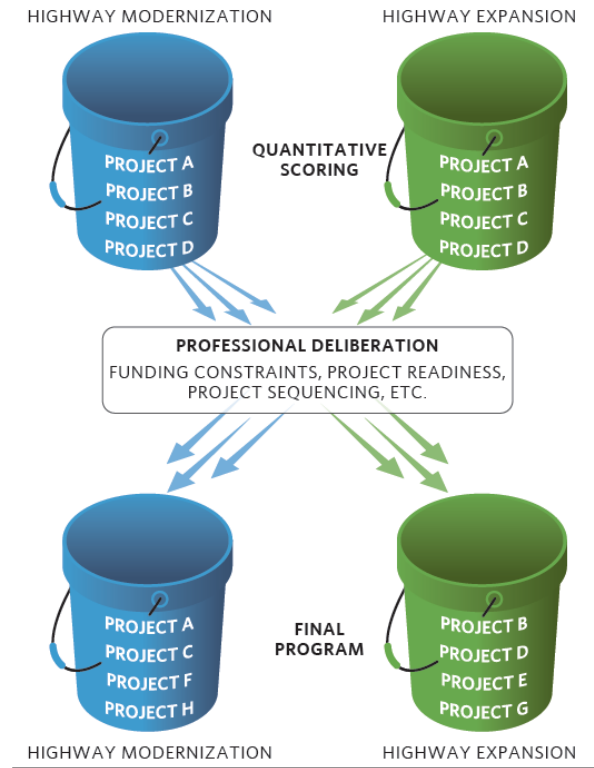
HIGHWAY MODERNIZATION

HIGHWAY EXPANSION

PROJECT A
PROJECT B
PROJECT C
PROJECT D

QUANTITATIVE SCORING

PROJECT A
PROJECT B
PROJECT C
PROJECT D

PROFESSIONAL DELIBERATION
FUNDING CONSTRAINTS, PROJECT READINESS, PROJECT SEQUENCING, ETC.

PROJECT A
PROJECT C
PROJECT F
PROJECT H

FINAL PROGRAM

PROJECT B
PROJECT D
PROJECT E
PROJECT G

HIGHWAY MODERNIZATION

HIGHWAY EXPANSION